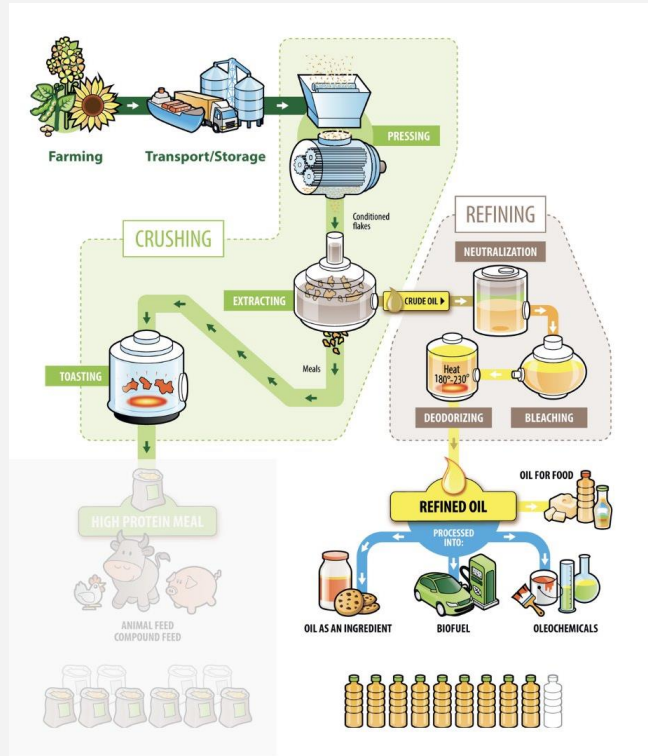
Farming

Transport/Storage

PRESSING

Conditioned flakes

CRUSHING

REFINING

NEUTRALIZATION

EXTRACTING

CRUDE OIL

TOASTING

Meals

Heat 180°-230°

DEODORIZING

BLEACHING

OIL FOR FOOD

REFINED OIL

PROCESSED INTO:

HIGH PROTEIN MEAL

ANIMAL FEED COMPOUND FEED

OIL AS AN INGREDIENT

BIOFUEL

OLEOCHEMICALS